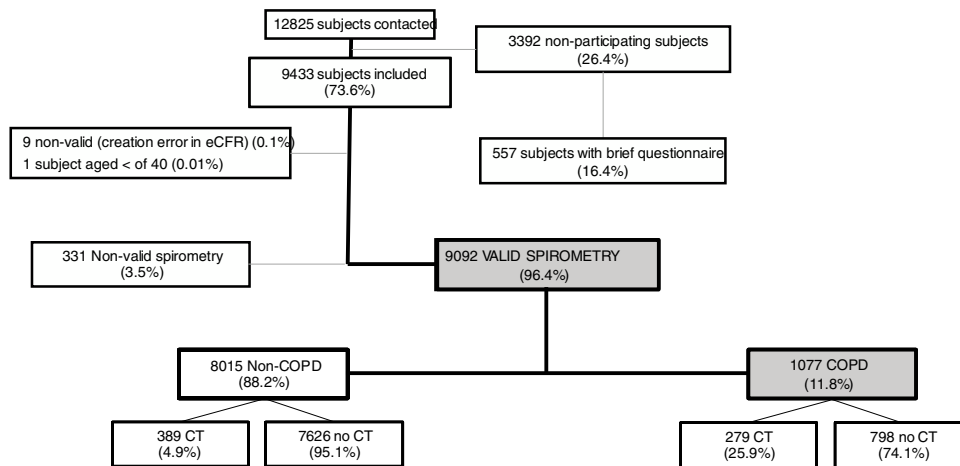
12825 subjects contacted

3392 non-participating subjects
(26.4%)

9433 subjects included
(73.6%)

9 non-valid (creation error in eCFR) (0.1%)
1 subject aged < of 40 (0.01%)

557 subjects with brief questionnaire
(16.4%)

331 Non-valid spirometry
(3.5%)

9092 VALID SPIROMETRY
(96.4%)

8015 Non-COPD
(88.2%)

1077 COPD
(11.8%)

389 CT
(4.9%)

7626 no CT
(95.1%)

279 CT
(25.9%)

798 no CT
(74.1%)